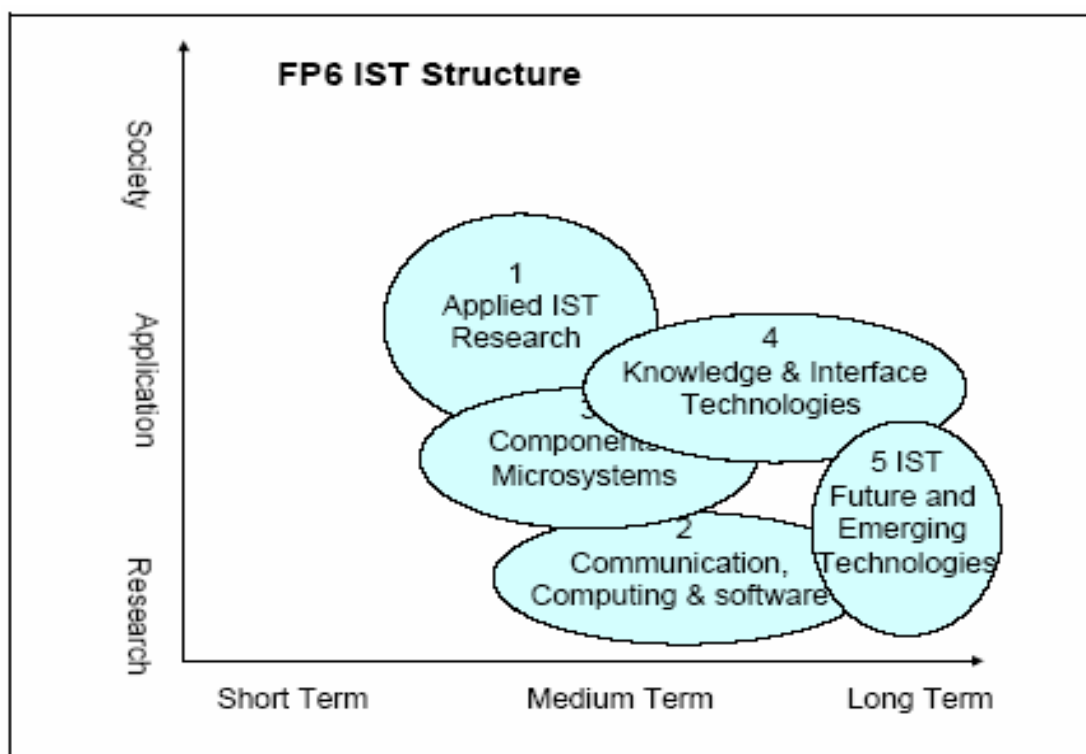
FP6 IST Structure

Society

Application

Research

1
Applied IST Research

4
Knowledge & Interface Technologies

3
Components
Microsystems

5 IST
Future and Emerging Technologies

2
Communication, Computing & software

Short Term

Medium Term

Long Term